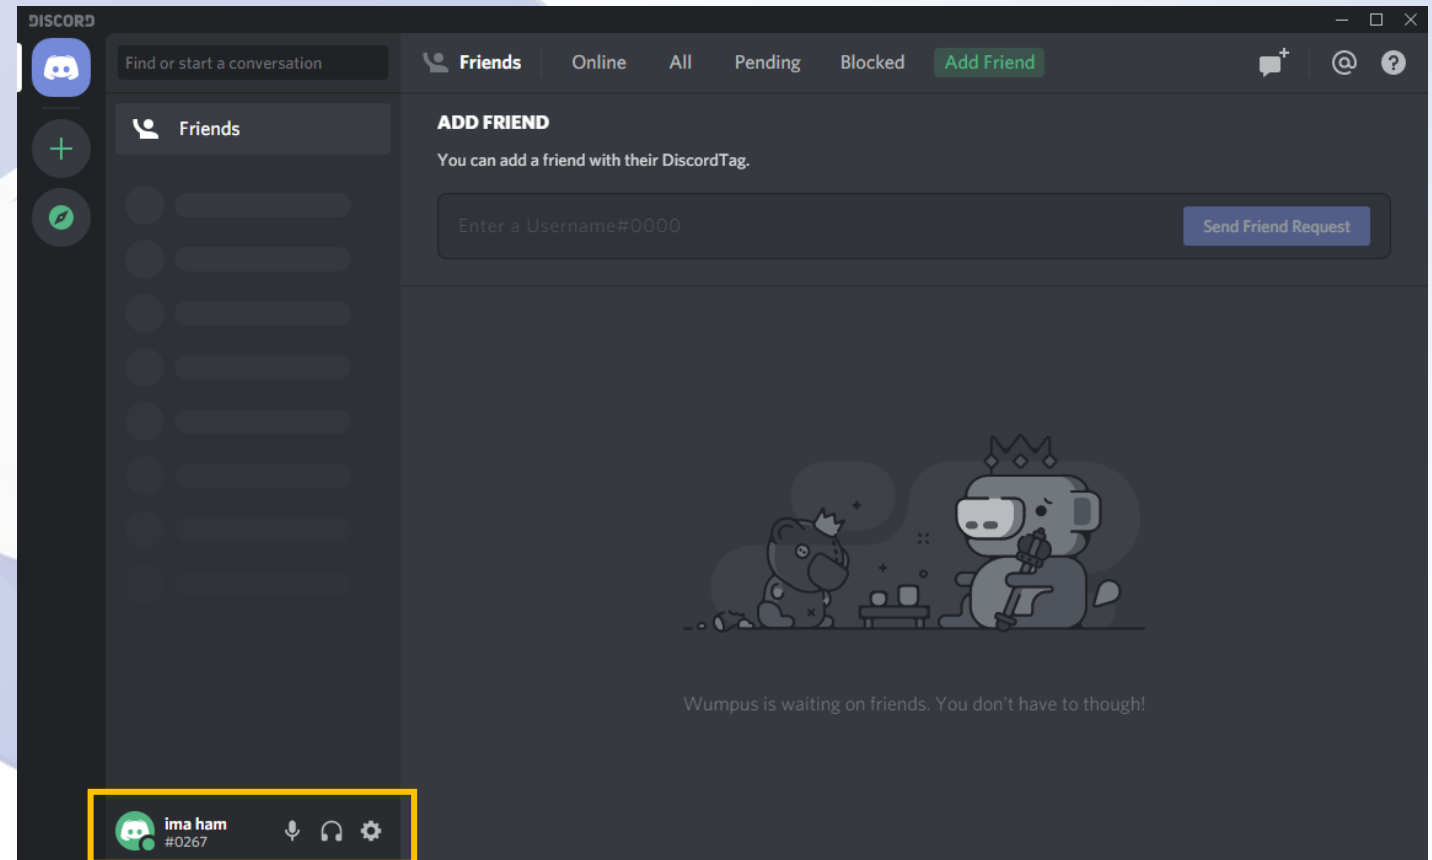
DISCORD

Find or start a conversation

Friends

Friends Online All Pending Blocked Add Friend

ADD FRIEND

You can add a friend with their DiscordTag.

Enter a Username#0000

Send Friend Request

Wumpus is waiting on friends. You don't have to though!

ima ham
#0267